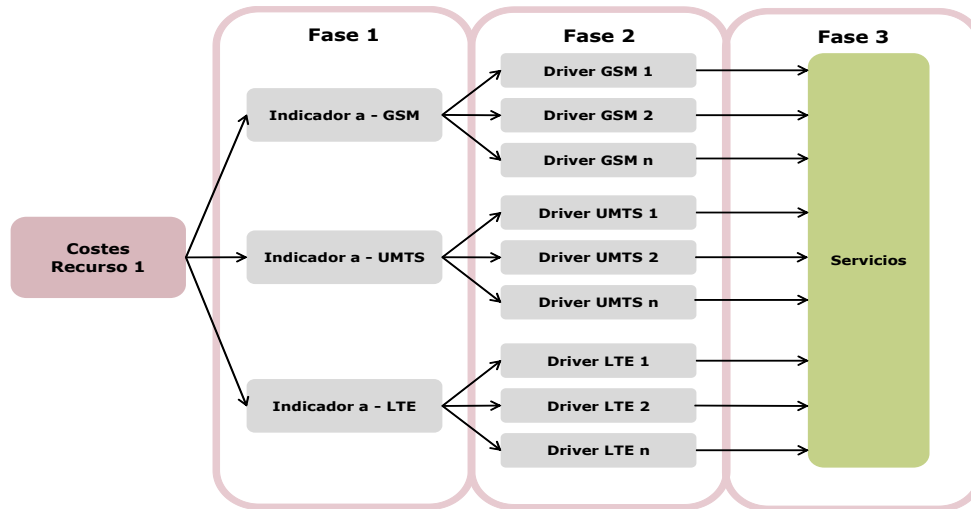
Costes Recurso 1

Fase 1

Indicador a - GSM

Indicador a - UMTS

Indicador a - LTE

Fase 2

Driver GSM 1

Driver GSM 2

Driver GSM n

Driver UMTS 1

Driver UMTS 2

Driver UMTS n

Driver LTE 1

Driver LTE 2

Driver LTE n

Fase 3

Servicios